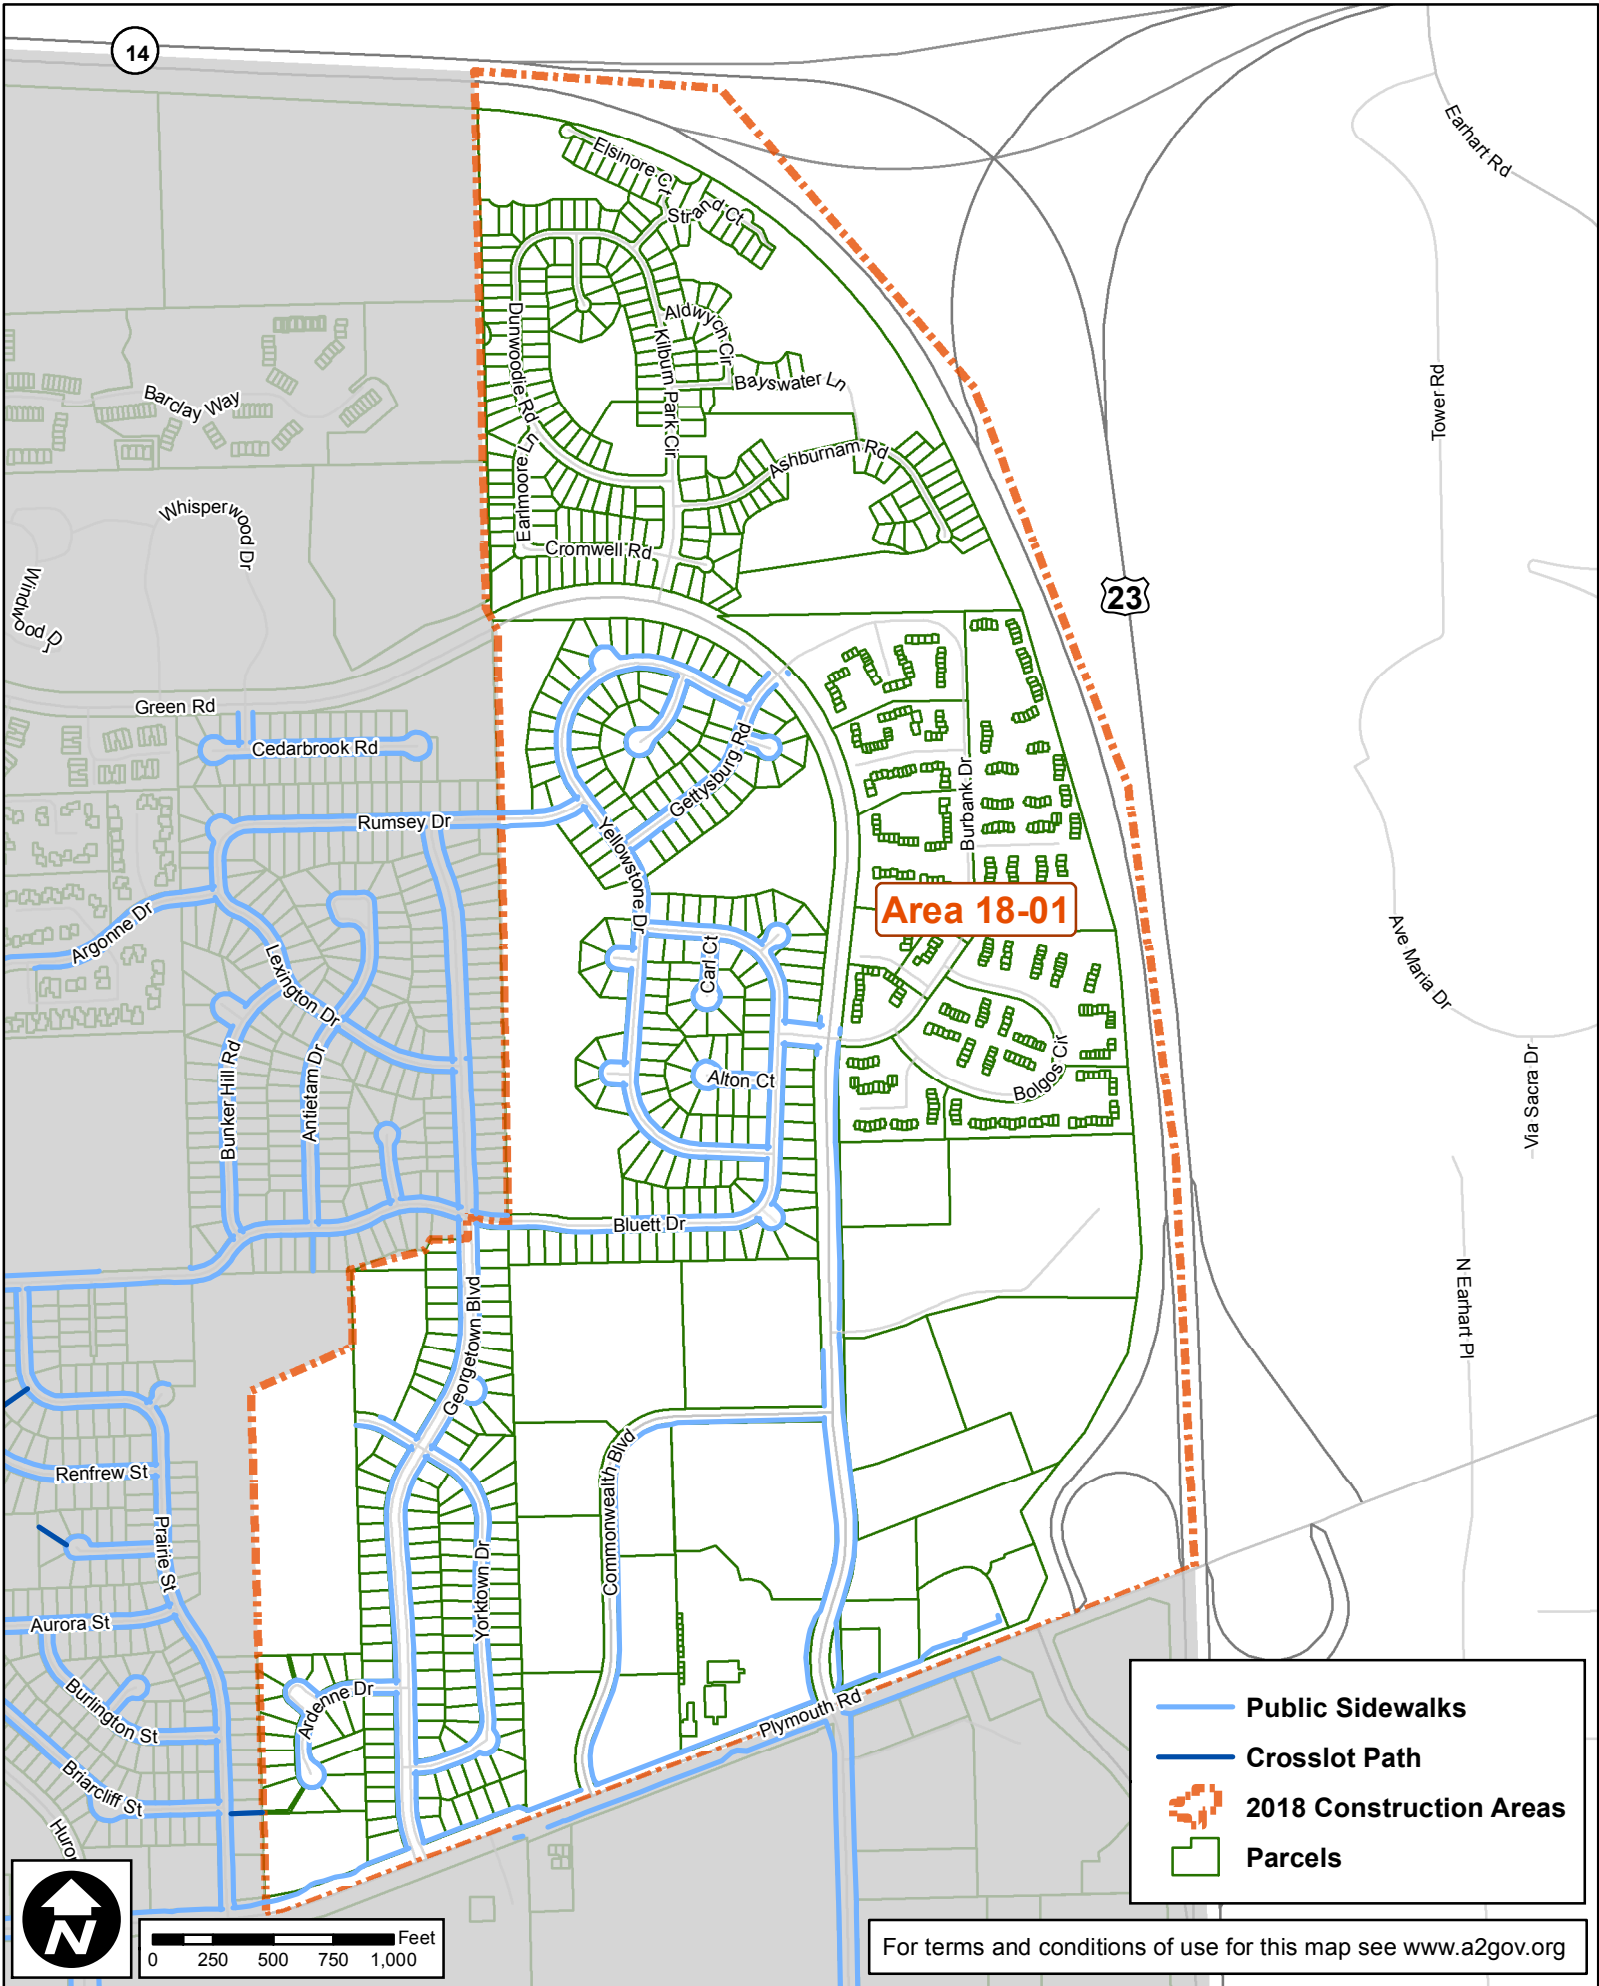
14

Elsinore Ct

Strand Ct

Aldwych Cir

Dunwoodie Rd

Kilburn Park Cir

Bayswater Ln

Barclay Way

Ashburnam Rd

Earlmoore Ln

Whisperwood Dr

Cromwell Rd

Windwood Dr

Earhart Rd

Tower Rd

23

Green Rd

Cedarbrook Rd

Gettysburg Rd

Burbank Dr

Rumsey Dr

Yellowstone Dr

Area 18-01

Argonne Dr

Lexington Dr

Carl Ct

Ave Maria Dr

Via Sacra Dr

Bunker Hill Rd

Antietam Dr

Alton Ct

Bolgos Cir

Bluett Dr

Georgetown Blvd

N Earhart Pl

Renfrew St

Commonwealth Blvd

Prairie St

Aurora St

Yorktown Dr

Burlington St

Ardenne Dr

Plymouth Rd

Briarcliff St

Huron

Public Sidewalks

Crosslot Path

2018 Construction Areas

Parcels

N

Feet
0 250 500 750 1,000

For terms and conditions of use for this map see www.a2gov.org